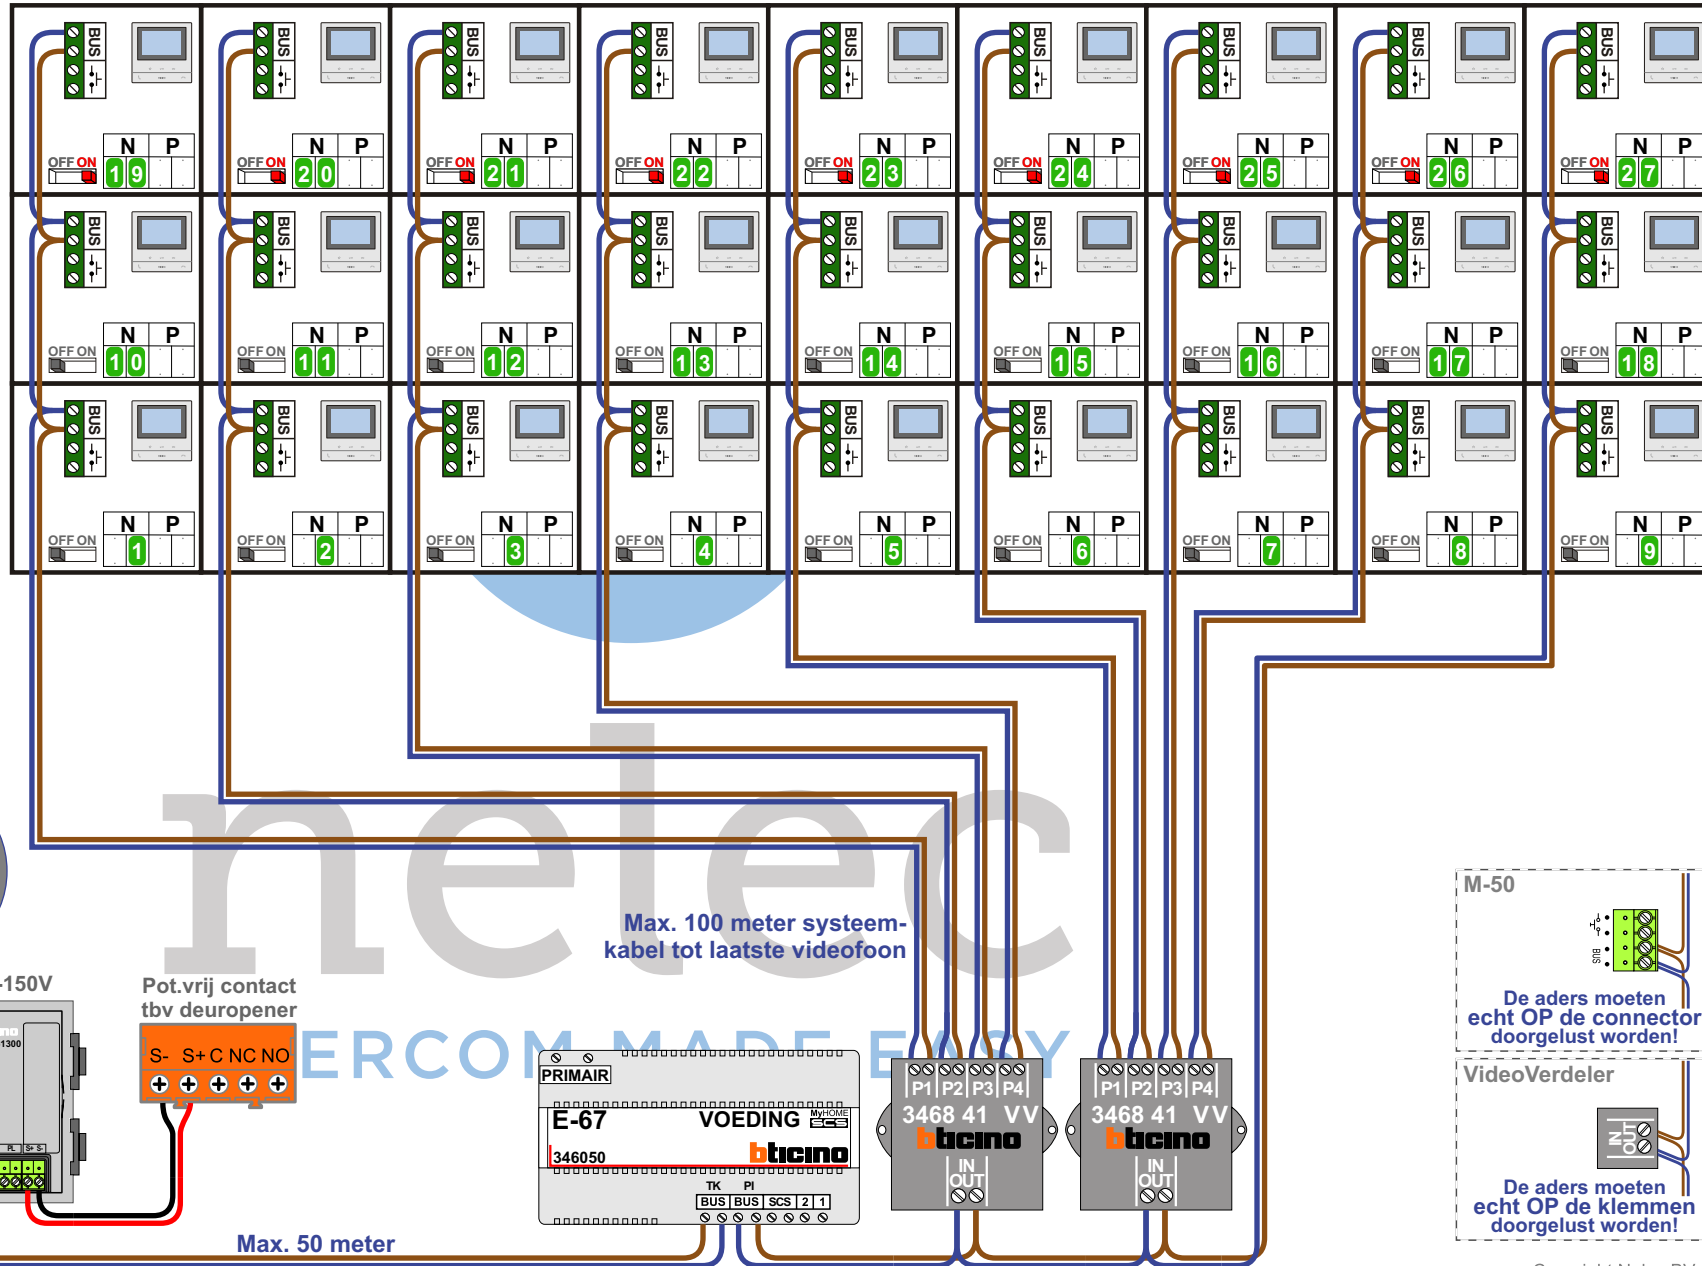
BUS
N P
OFF ON 19
OFF ON 20
OFF ON 21
OFF ON 22
OFF ON 23
OFF ON 24
OFF ON 25
OFF ON 26
OFF ON 27

OFF ON 10
OFF ON 11
OFF ON 12
OFF ON 13
OFF ON 14
OFF ON 15
OFF ON 16
OFF ON 17
OFF ON 18

OFF ON 1
OFF ON 2
OFF ON 3
OFF ON 4
OFF ON 5
OFF ON 6
OFF ON 7
OFF ON 8
OFF ON 9

nelec
ERCOM MADE EASY

Max. 100 meter systeemkabel tot laatste videofoon

-150V

Pot.vrij contact tbv deuropener

S- S+ C NC NO

PRIMAIR
E-67 VOEDING MyHOME SCS
346050 bticino
TK PI
BUS BUS SCS 2 1

P1 P2 P3 P4
3468 41 VV
bticino
IN OUT

P1 P2 P3 P4
3468 41 VV
bticino
IN OUT

M-50
BUS
De aders moeten echt OP de connector doorgelust worden!

VideoVerdeler
IN OUT
De aders moeten echt OP de klemmen doorgelust worden!

Max. 50 meter